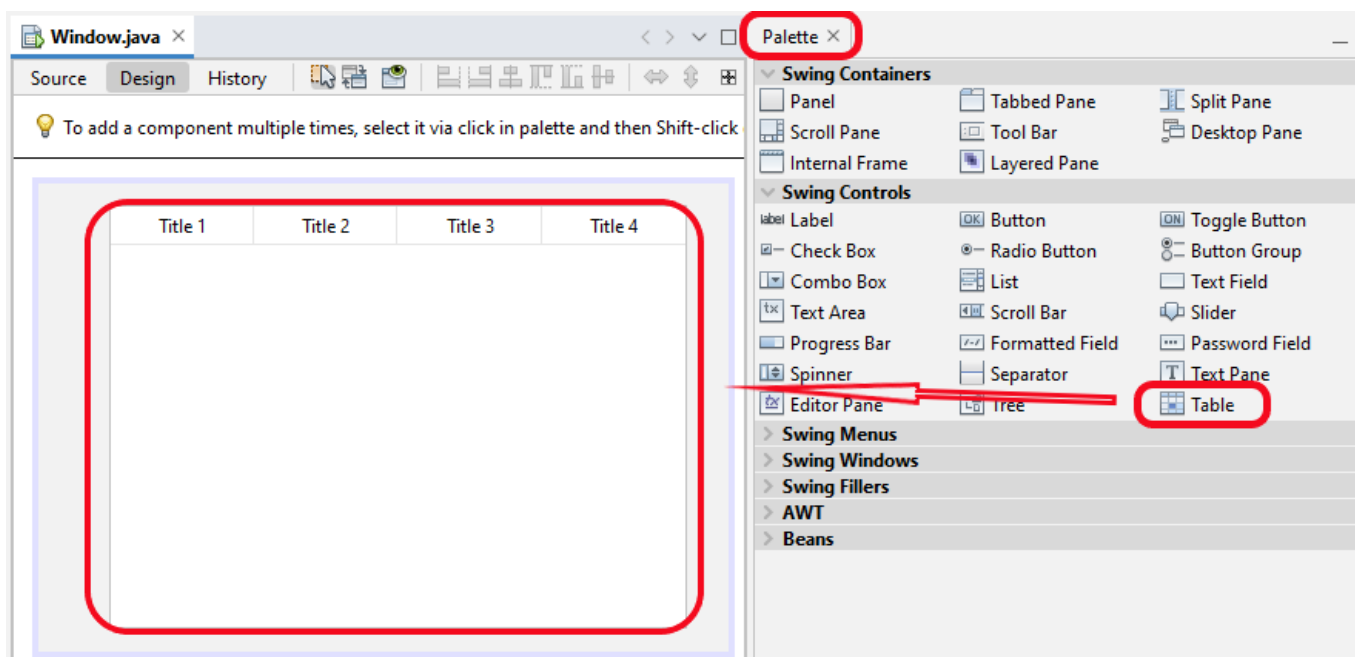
Window.java ×

Source Design History

To add a component multiple times, select it via click in palette and then Shift-click

| Title 1 | Title 2 | Title 3 | Title 4 |
|---|---|---|---|

Palette ×

Swing Containers
Panel
Tabbed Pane
Split Pane
Scroll Pane
Tool Bar
Desktop Pane
Internal Frame
Layered Pane

Swing Controls
label Label
OK Button
ON Toggle Button
Check Box
Radio Button
Button Group
Combo Box
List
Text Field
tx Text Area
Scroll Bar
Slider
Progress Bar
Formatted Field
Password Field
Spinner
Separator
T Text Pane
Editor Pane
Tree
Table

Swing Menus
Swing Windows
Swing Fillers
AWT
Beans